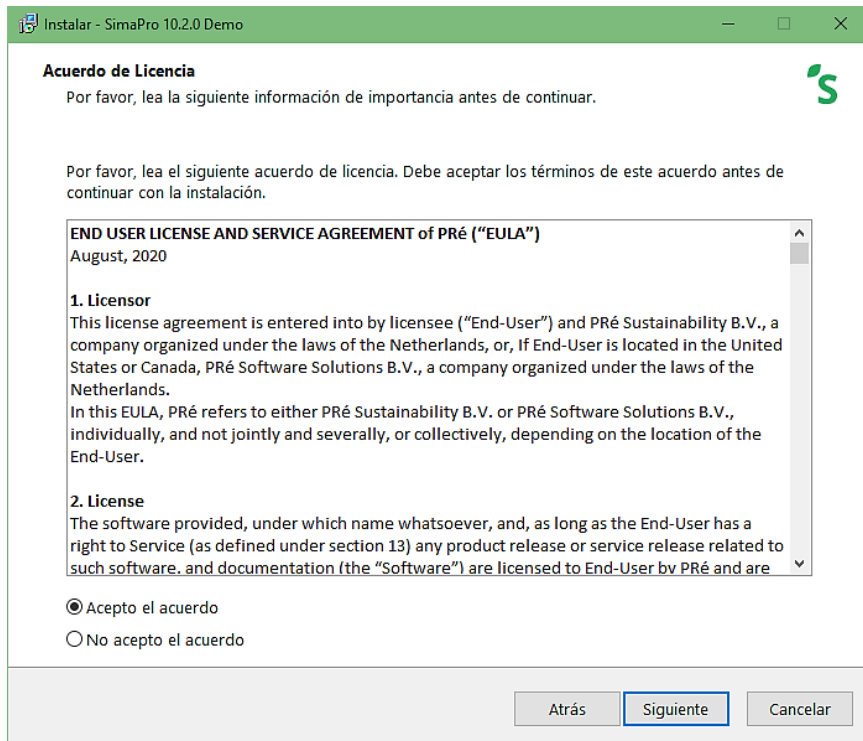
Instalar - SimaPro 10.2.0 Demo

Acuerdo de Licencia
Por favor, lea la siguiente información de importancia antes de continuar.

Por favor, lea el siguiente acuerdo de licencia. Debe aceptar los términos de este acuerdo antes de continuar con la instalación.

END USER LICENSE AND SERVICE AGREEMENT of PRé ("EULA")
August, 2020

1. Licensor
This license agreement is entered into by licensee ("End-User") and PRé Sustainability B.V., a company organized under the laws of the Netherlands, or, If End-User is located in the United States or Canada, PRé Software Solutions B.V., a company organized under the laws of the Netherlands.
In this EULA, PRé refers to either PRé Sustainability B.V. or PRé Software Solutions B.V., individually, and not jointly and severally, or collectively, depending on the location of the End-User.

2. License
The software provided, under which name whatsoever, and, as long as the End-User has a right to Service (as defined under section 13) any product release or service release related to such software. and documentation (the "Software") are licensed to End-User by PRé and are

Acepto el acuerdo
No acepto el acuerdo

Atrás
Siguiente
Cancelar